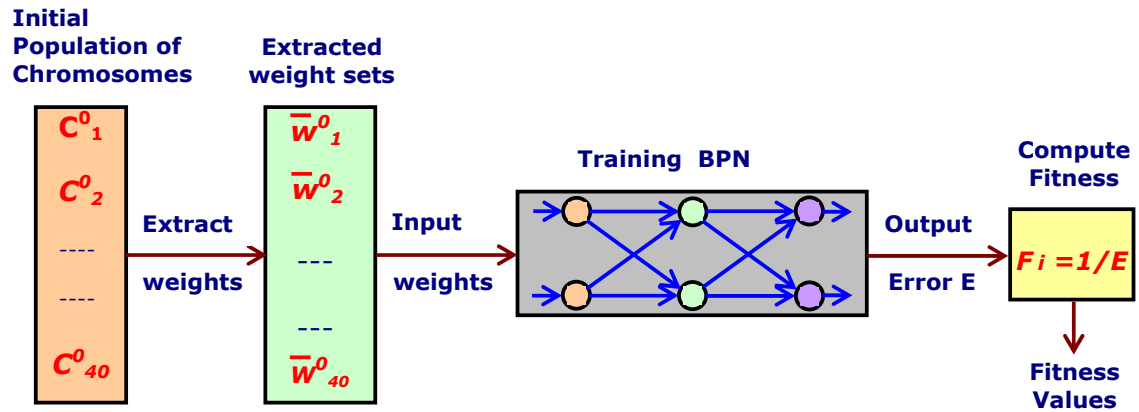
Initial Population of Chromosomes

$C^0_1$

$C^0_2$

----

----

$C^0_{40}$

Extract weights

Extracted weight sets

$\overline{w}^0_1$

$\overline{w}^0_2$

---

---

$\overline{w}^0_{40}$

Input weights

Training BPN

Output Error E

Compute Fitness

$F_i = 1/E$

Fitness Values